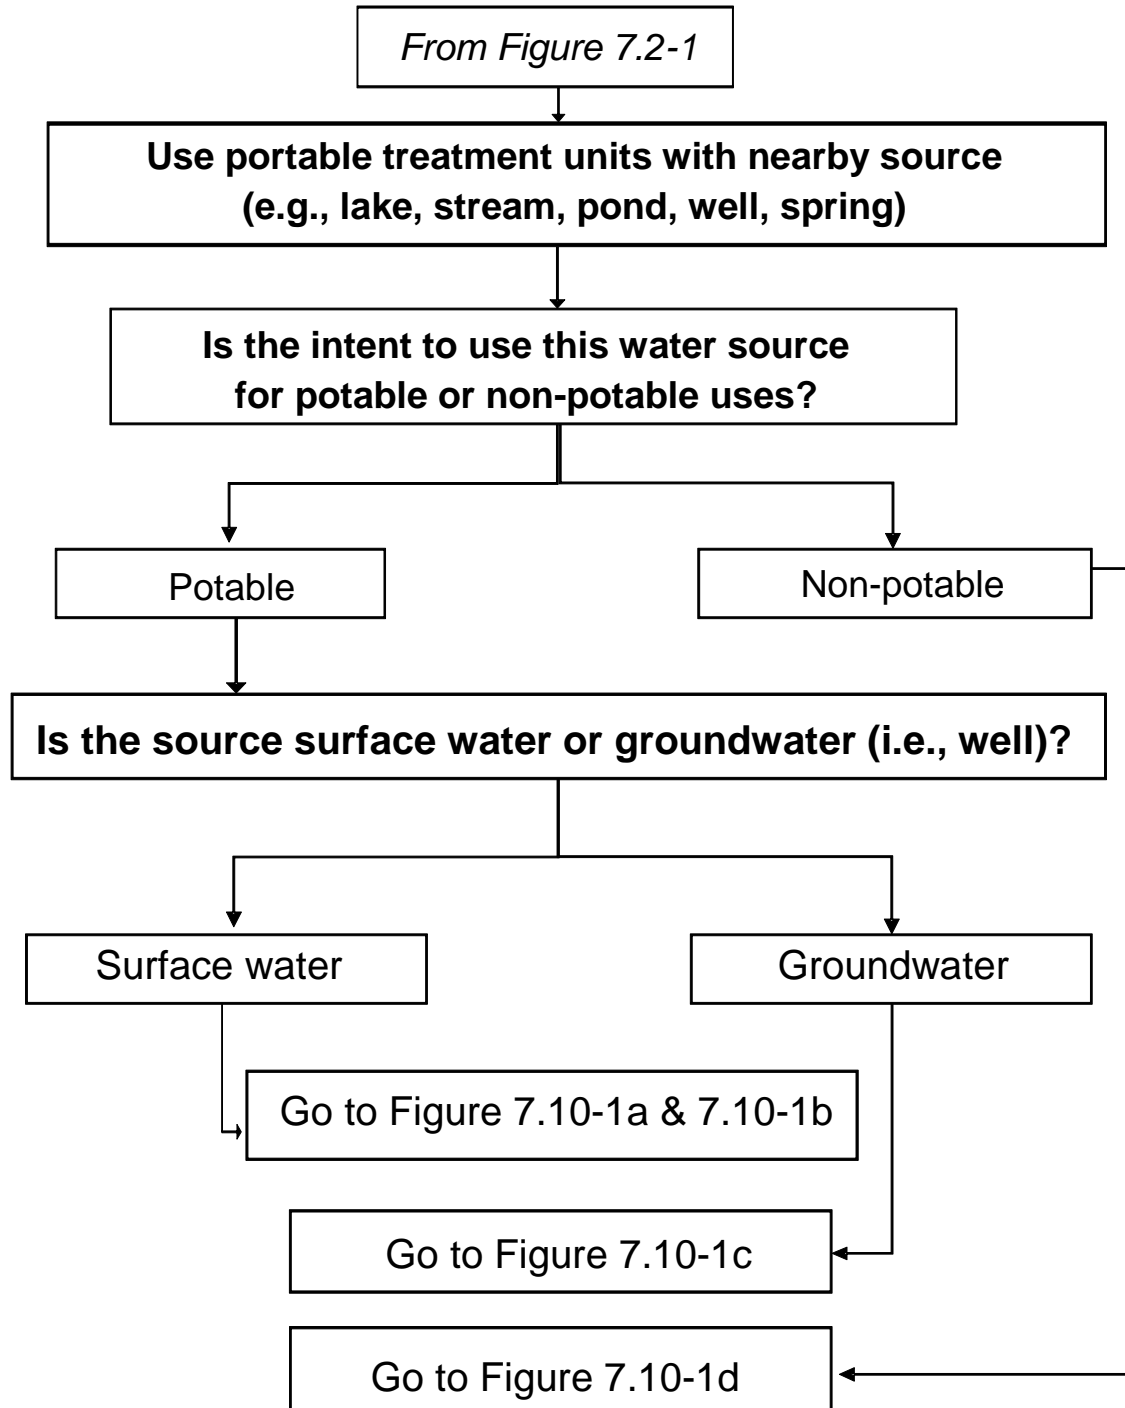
From Figure 7.2-1

Use portable treatment units with nearby source (e.g., lake, stream, pond, well, spring)

Is the intent to use this water source for potable or non-potable uses?

Potable

Non-potable

Is the source surface water or groundwater (i.e., well)?

Surface water

Groundwater

Go to Figure 7.10-1a & 7.10-1b

Go to Figure 7.10-1c

Go to Figure 7.10-1d